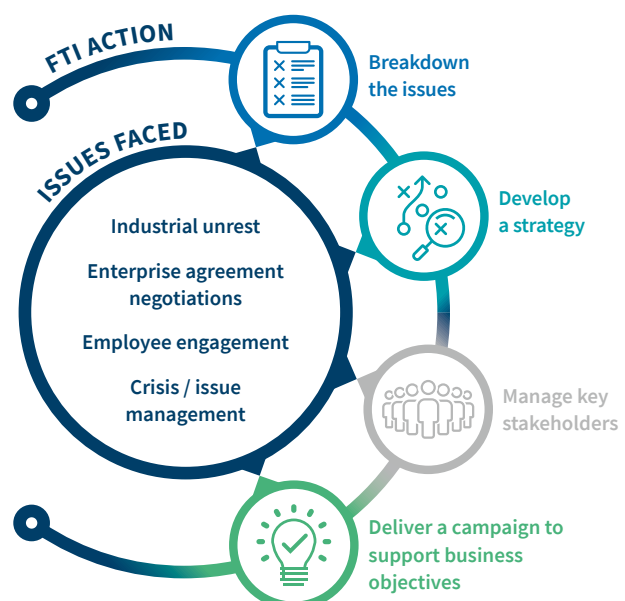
FTI ACTION

ISSUES FACED

Industrial unrest

Enterprise agreement negotiations

Employee engagement

Crisis / issue management

Breakdown the issues

Develop a strategy

Manage key stakeholders

Deliver a campaign to support business objectives